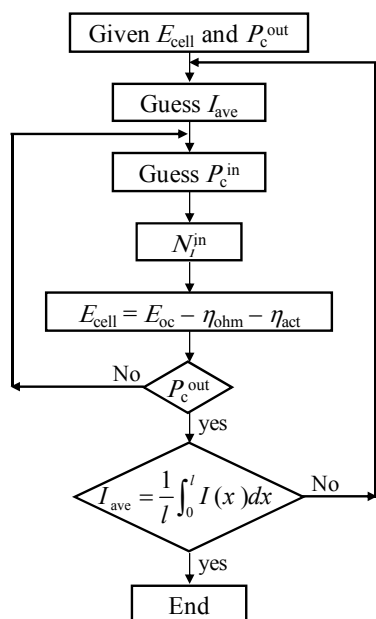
Given $E_{\text{cell}}$ and $P_{\text{c}}^{\text{out}}$

Guess $I_{\text{ave}}$

Guess $P_{\text{c}}^{\text{in}}$

$N_{I}^{\text{in}}$

$E_{\text{cell}} = E_{\text{oc}} - \eta_{\text{ohm}} - \eta_{\text{act}}$

No

$P_{\text{c}}^{\text{out}}$

yes

$I_{\text{ave}} = \frac{1}{l}\int_{0}^{l} I(x)dx$

No

yes

End